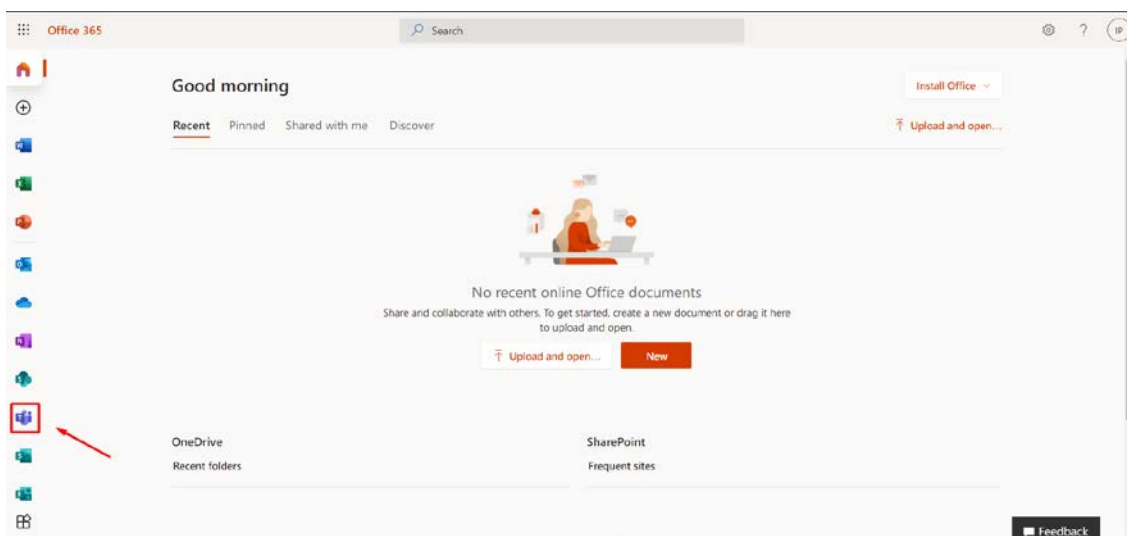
Office 365

Search

IP

Good morning

Install Office

Recent Pinned Shared with me Discover

Upload and open...

No recent online Office documents

Share and collaborate with others. To get started, create a new document or drag it here to upload and open.

Upload and open...

New

OneDrive

Recent folders

SharePoint

Frequent sites

Feedback